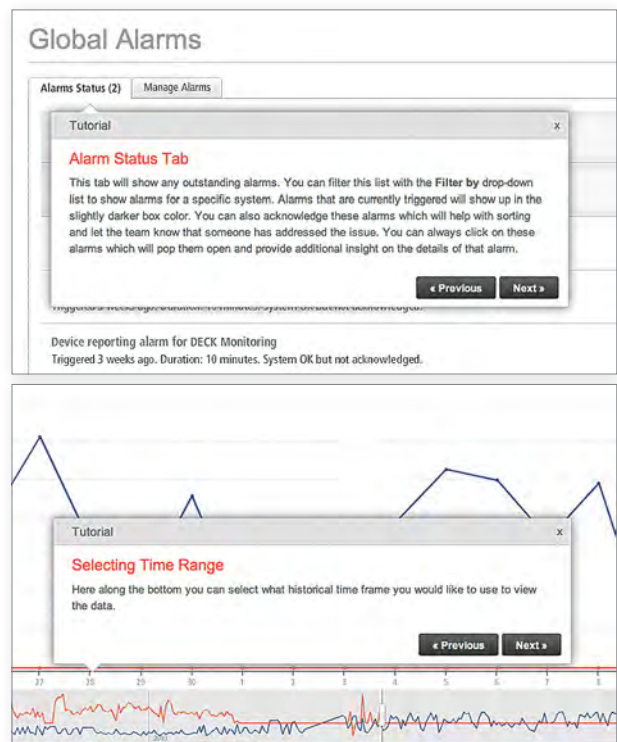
Global Alarms

Alarms Status (2)

Manage Alarms

Tutorial

x

Alarm Status Tab

This tab will show any outstanding alarms. You can filter this list with the **Filter by** drop-down list to show alarms for a specific system. Alarms that are currently triggered will show up in the slightly darker box color. You can also acknowledge these alarms which will help with sorting and let the team know that someone has addressed the issue. You can always click on these alarms which will pop them open and provide additional insight on the details of that alarm.

« Previous

Next »

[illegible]

Device reporting alarm for DECK Monitoring

Triggered 3 weeks ago. Duration: 10 minutes. System OK but not acknowledged.

Tutorial

x

Selecting Time Range

Here along the bottom you can select what historical time frame you would like to use to view the data.

« Previous

Next »

27 28 29 30 1 2 3 4 5 6 7 8